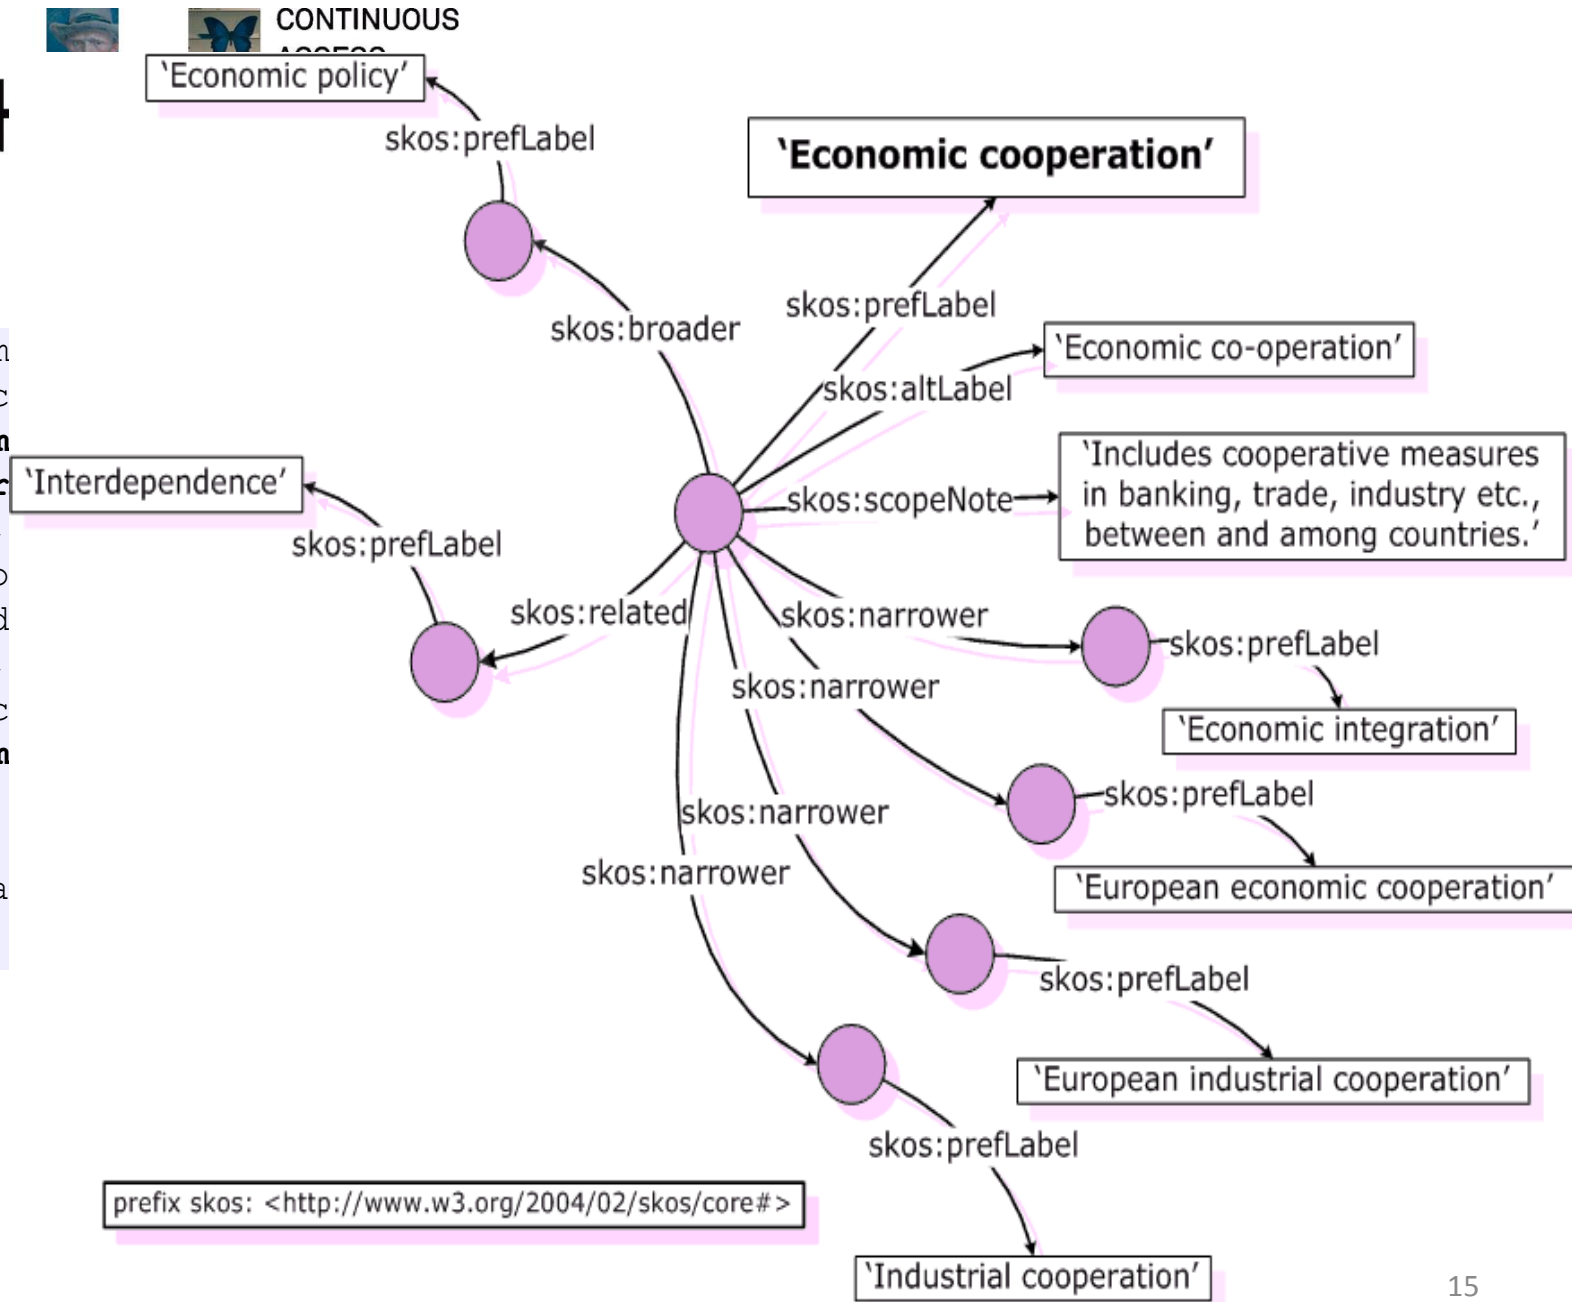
CONTINUOUS

'Economic policy'

skos:prefLabel

'Economic cooperation'

skos:broader

skos:prefLabel

'Economic co-operation'

skos:altLabel

'Interdependence'

skos:scopeNote

'Includes cooperative measures in banking, trade, industry etc., between and among countries.'

skos:prefLabel

skos:related

skos:narrower

skos:prefLabel

skos:narrower

'Economic integration'

skos:prefLabel

skos:narrower

'European economic cooperation'

skos:narrower

skos:prefLabel

'European industrial cooperation'

skos:prefLabel

prefix skos: <http://www.w3.org/2004/02/skos/core#>

'Industrial cooperation'

15